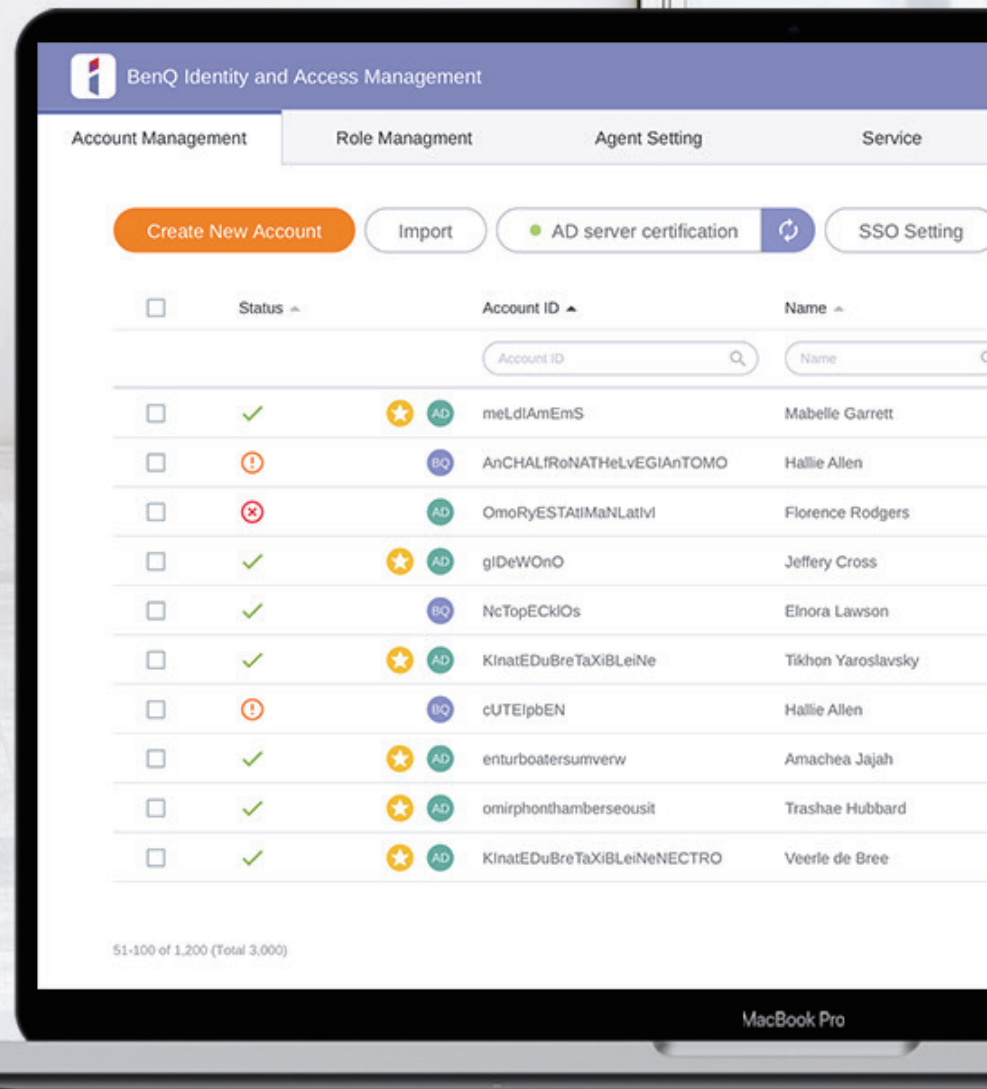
BenQ Identity and Access Management

Account Management | Role Managment | Agent Setting | Service

Create New Account | Import | AD server certification | SSO Setting

| | Status | | Account ID | Name |
|---|---|---|---|---|
| | | | Account ID | Name |
| | | AD | meLdIAmEmS | Mabelle Garrett |
| | | BQ | AnCHALfRoNATHeLvEGIAnTOMO | Hallie Allen |
| | | AD | OmoRyESTAtIMaNLatlvl | Florence Rodgers |
| | | AD | glDeWOnO | Jeffery Cross |
| | | BQ | NcTopECklOs | Elnora Lawson |
| | | AD | KlnatEDuBreTaXiBLeiNe | Tikhon Yaroslavsky |
| | | BQ | cUTEIpbEN | Hallie Allen |
| | | AD | enturboatersumverw | Amachea Jajah |
| | | AD | omirphonthamberseousit | Trashae Hubbard |
| | | AD | KlnatEDuBreTaXiBLeiNeNECTRO | Veerle de Bree |

51-100 of 1,200 (Total 3,000)

MacBook Pro